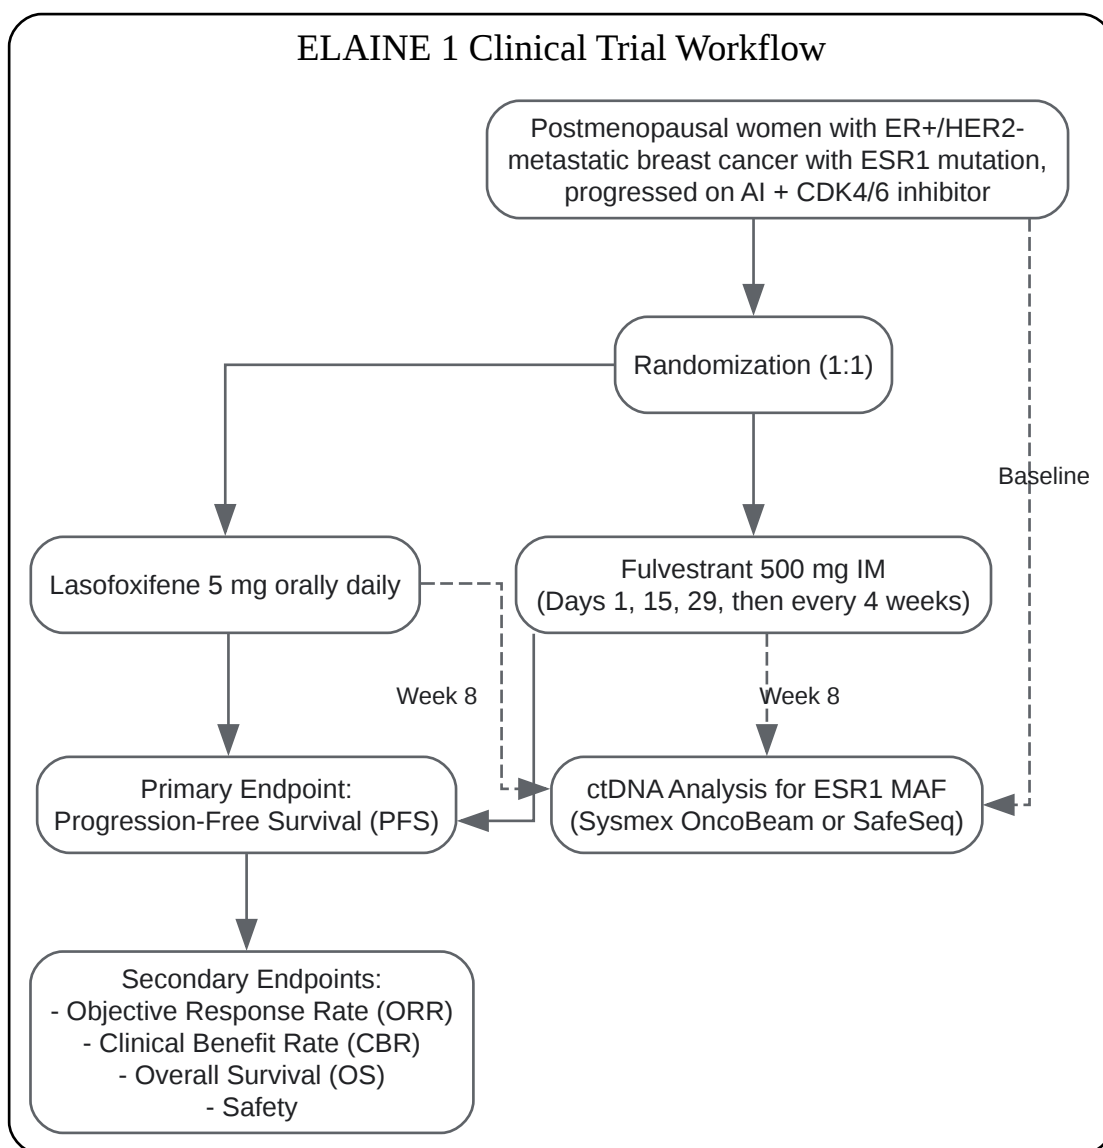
ELAINE 1 Clinical Trial Workflow

Postmenopausal women with ER+/HER2- metastatic breast cancer with ESR1 mutation, progressed on AI + CDK4/6 inhibitor

Randomization (1:1)

Baseline

Lasofoxifene 5 mg orally daily

Fulvestrant 500 mg IM (Days 1, 15, 29, then every 4 weeks)

Week 8

Week 8

Primary Endpoint: Progression-Free Survival (PFS)

ctDNA Analysis for ESR1 MAF (Sysmex OncoBeam or SafeSeq)

Secondary Endpoints:
- Objective Response Rate (ORR)
- Clinical Benefit Rate (CBR)
- Overall Survival (OS)
- Safety